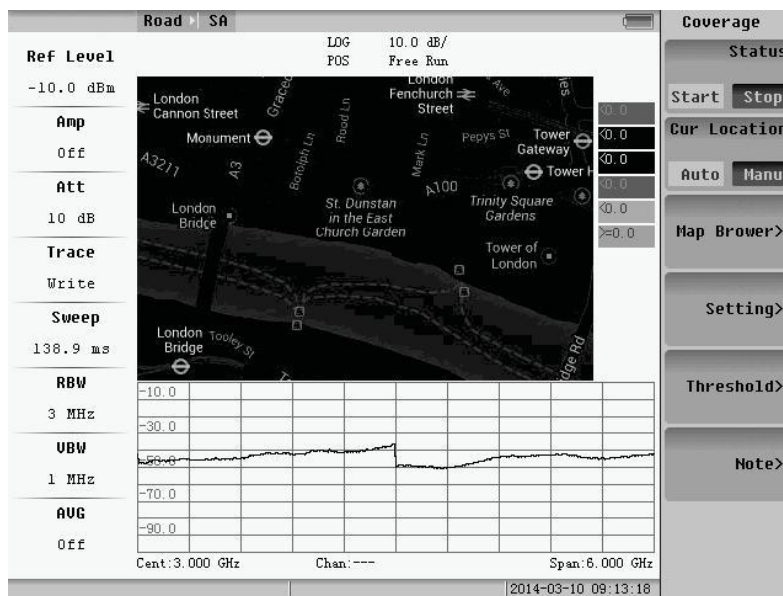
Road | SA

LOG 10.0 dB/
POS Free Run

Ref Level
-10.0 dBm
Amp
Off
Att
10 dB
Trace
Write
Sweep
138.9 ms
RBW
3 MHz
VBW
1 MHz
AVG
Off

London Cannon Street
Graced
Rood Ln
London Fenchurch Street
Ave
Monument
Botolph Ln
Mark Ln
Pepys St
Tower Gateway
Tower
A3211
A3
A100
St. Dunstan in the East Church Garden
Trinity Square Gardens
London Bridge
Tower of London
London Bridge
Tooley St
dge Rd

<0.0
<0.0
<0.0
<0.0
<0.0
>=0.0

-10.0
-30.0
-50.0
-70.0
-90.0

Cent:3.000 GHz
Chan:---
Span:6.000 GHz

2014-03-10 09:13:18

Coverage
Status
Start Stop
Cur Location
Auto Manu
Map Brower>
Setting>
Threshold>
Note>